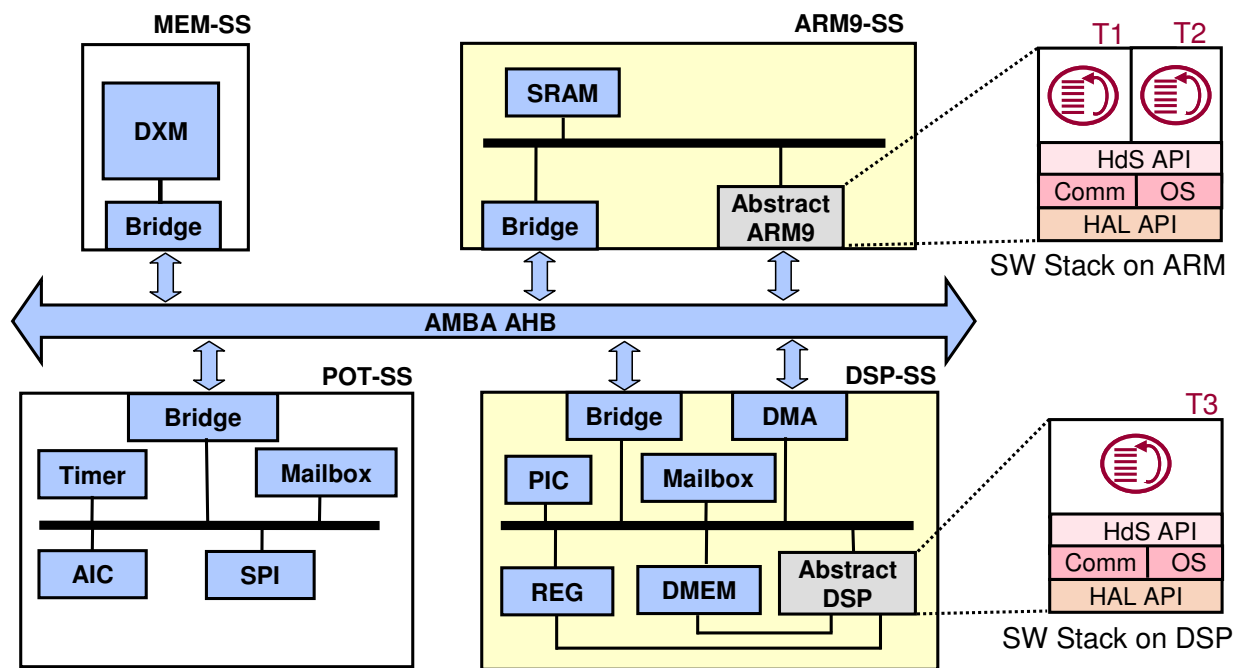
MEM-SS

DXM

Bridge

ARM9-SS

SRAM

Bridge

Abstract ARM9

T1 T2

HdS API

Comm OS

HAL API

SW Stack on ARM

AMBA AHB

POT-SS

Bridge

Timer

Mailbox

AIC

SPI

DSP-SS

Bridge

DMA

PIC

Mailbox

REG

DMEM

Abstract DSP

T3

HdS API

Comm OS

HAL API

SW Stack on DSP